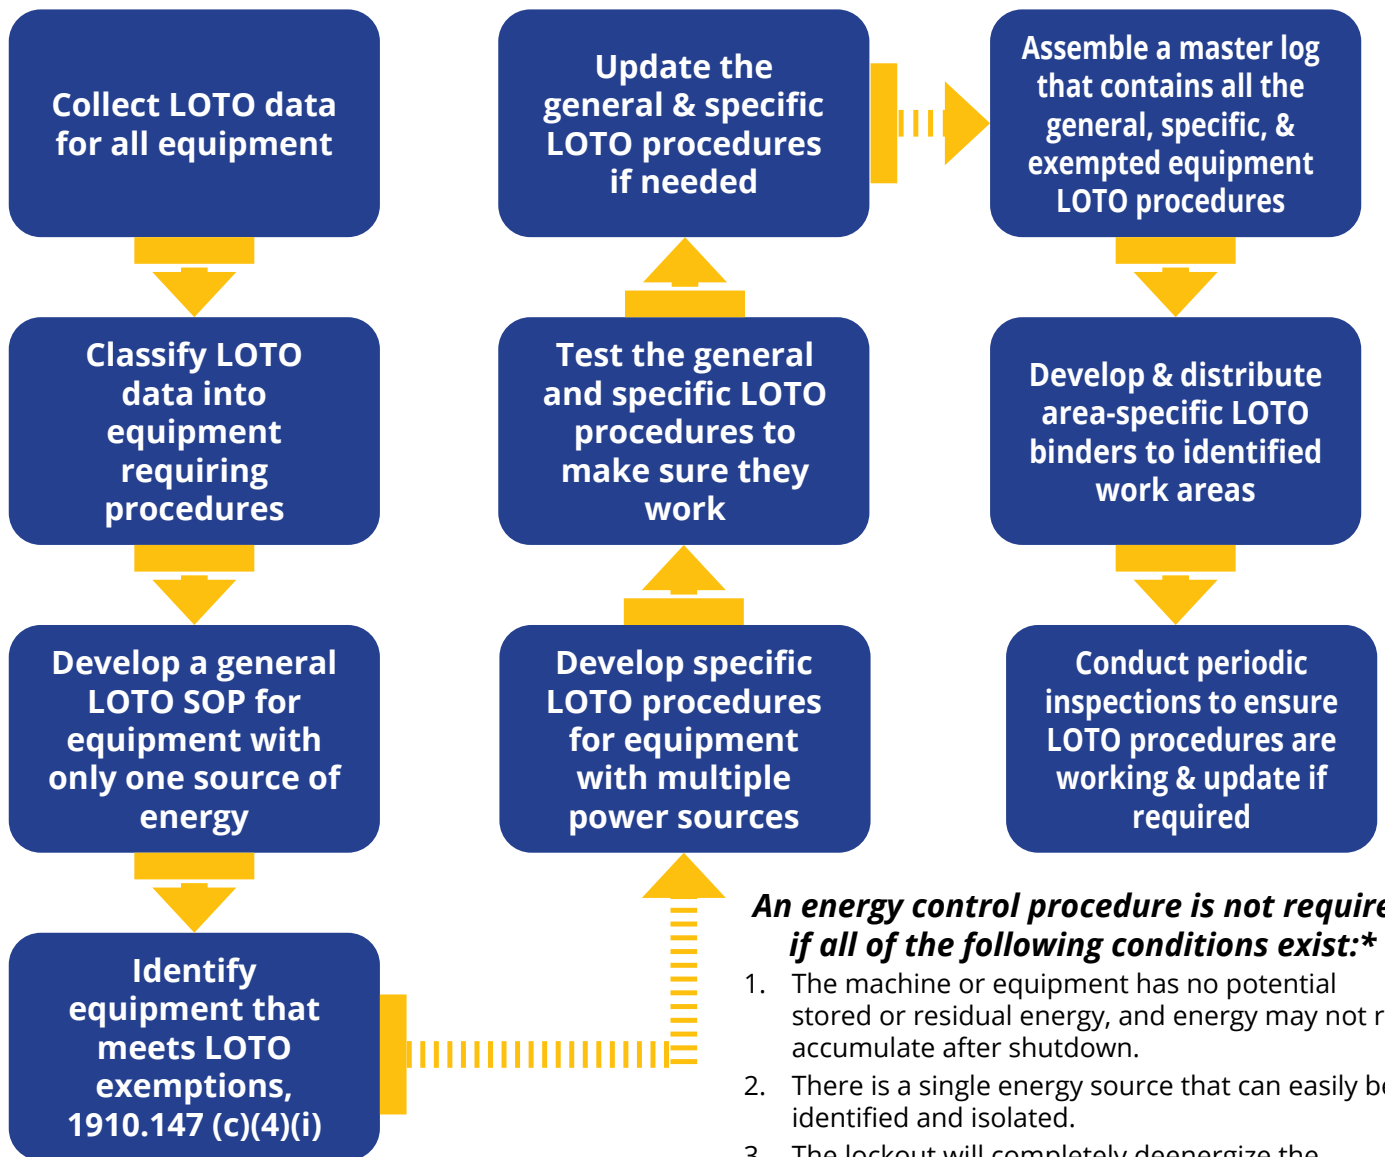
Collect LOTO data for all equipment

Classify LOTO data into equipment requiring procedures

Develop a general LOTO SOP for equipment with only one source of energy

Identify equipment that meets LOTO exemptions, 1910.147 (c)(4)(i)

Develop specific LOTO procedures for equipment with multiple power sources

Test the general and specific LOTO procedures to make sure they work

Update the general & specific LOTO procedures if needed

Assemble a master log that contains all the general, specific, & exempted equipment LOTO procedures

Develop & distribute area-specific LOTO binders to identified work areas

Conduct periodic inspections to ensure LOTO procedures are working & update if required

An energy control procedure is not require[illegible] if all of the following conditions exist:*

1. The machine or equipment has no potential stored or residual energy, and energy may not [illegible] accumulate after shutdown.

2. There is a single energy source that can easily b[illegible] identified and isolated.

3. The lockout will completely deenergize the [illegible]